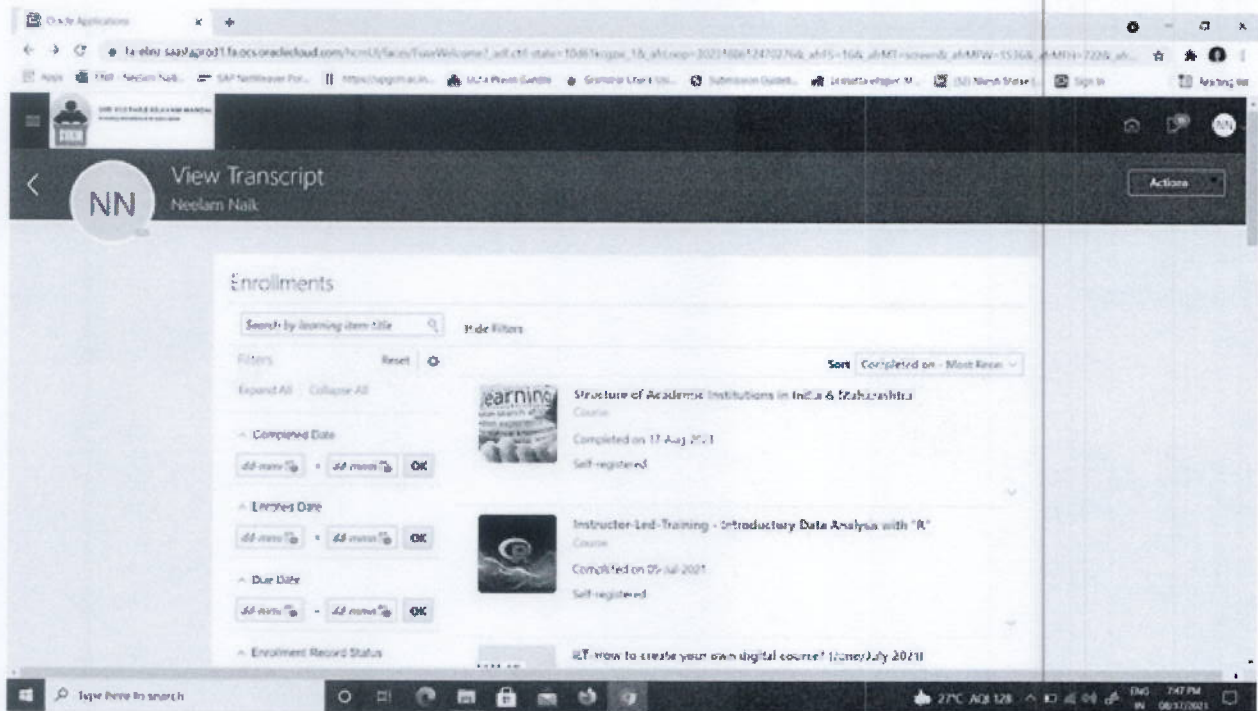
Oracle Applications

fa-ebnz-saasfaprod1.fa.ocs.oraclecloud.com/hcmUI/faces/FuseWelcome?_adf.ctrl-state=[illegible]

Apps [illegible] SAP NetWeaver Por... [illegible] Submission Guideli... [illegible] Sign In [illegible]

NN

View Transcript

NN

Neelam Naik

Actions

Enrollments

Search by learning item title

Hide Filters

Filters

Reset

Expand All

Collapse All

Sort Completed on - Most Recent

Completed Date

dd-mmm - dd-mmm OK

Expires Date

dd-mmm - dd-mmm OK

Due Date

dd-mmm - dd-mmm OK

Enrollment Record Status

Structure of Academic Institutions in India & Maharashtra

Course

Completed on 17-Aug-2021

Self-registered

Instructor-Led-Training - Introductory Data Analysis with "R"

Course

Completed on 05-Jul-2021

Self-registered

ILT- How to create your own digital course? (June/July 2021)

Type here to search

27°C AQI 128

ENG IN

7:47 PM

08/17/2021